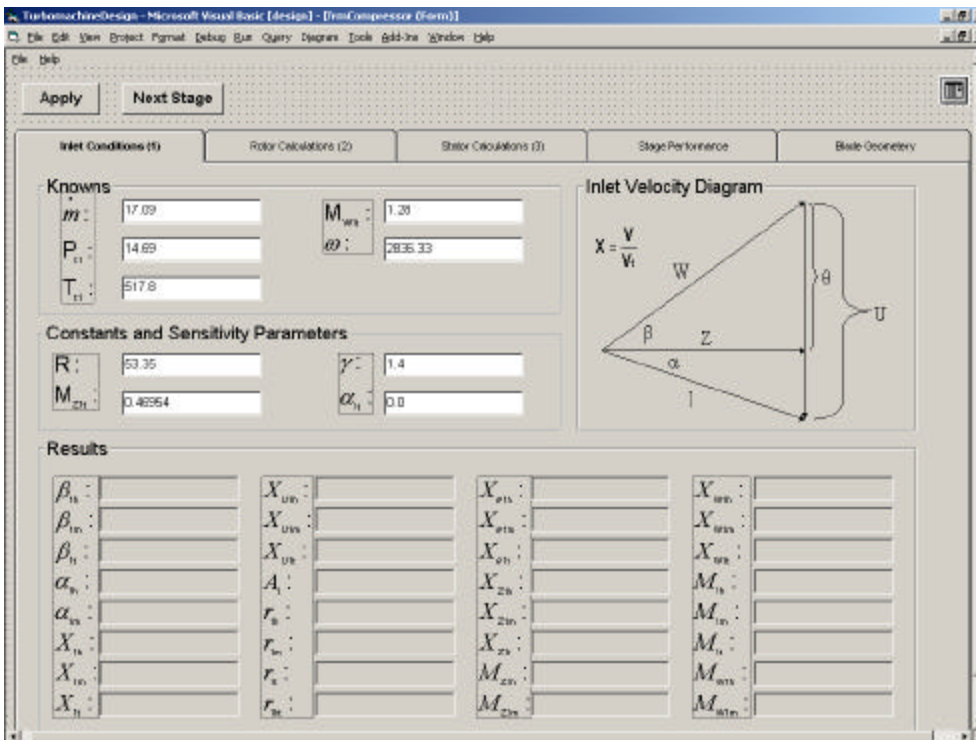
TurbomachineDesign - Microsoft Visual Basic [design] - [frmCompressor (Form)]

File Edit View Project Format Debug Run Query Diagram Tools Add-Ins Window Help

File Help

Apply

Next Stage

Inlet Conditions (1)

Rotor Calculations (2)

Stator Calculations (3)

Stage Performance

Blade Geometery

Knowns

$\dot{m}$ : 17.09

$M_{wrs}$ : 1.28

$P_{t1}$ : 14.69

$\omega$ : 2836.33

$T_{t1}$ : 517.8

Constants and Sensitivity Parameters

R : 53.35

$\gamma$ : 1.4

$M_{z1h}$ : 0.46954

$\alpha_1$ : 0.0

Inlet Velocity Diagram

$X = \frac{V}{V_t}$

W

θ

U

β

Z

α

l

Results

$\beta_{1s}$ :

$\beta_{1m}$ :

$\beta_{1t}$ :

$\alpha_{1h}$ :

$\alpha_{1m}$ :

$X_{1s}$ :

$X_{1m}$ :

$X_{1t}$ :

$X_{U1h}$ :

$X_{U1m}$ :

$X_{U1t}$ :

$A_1$ :

$r_{h}$ :

$r_{1m}$ :

$r_{t}$ :

$r_{1t}$ :

$X_{\theta 1s}$ :

$X_{\theta 1m}$ :

$X_{\theta 1t}$ :

$X_{Z1h}$ :

$X_{Z1m}$ :

$X_{z1t}$ :

$M_{z1h}$ :

$M_{Z1m}$ :

$X_{w1h}$ :

$X_{W1m}$ :

$X_{w1t}$ :

$M_{1s}$ :

$M_{1m}$ :

$M_{1t}$ :

$M_{w1s}$ :

$M_{W1m}$ :